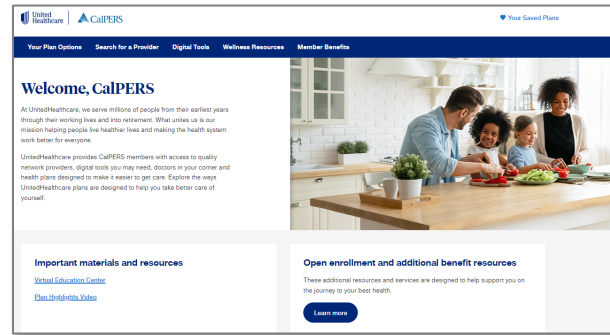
United Healthcare | CalPERS

Your Saved Plans

Your Plan Options | Search for a Provider | Digital Tools | Wellness Resources | Member Benefits

Welcome, CalPERS

At UnitedHealthcare, we serve millions of people from their earliest years through their working lives and into retirement. What unites us is our mission helping people live healthier lives and making the health system work better for everyone.

UnitedHealthcare provides CalPERS members with access to quality network providers, digital tools you may need, doctors in your corner and health plans designed to make it easier to get care. Explore the ways UnitedHealthcare plans are designed to help you take better care of yourself.

Important materials and resources

Virtual Education Center

Plan Highlights Video

Open enrollment and additional benefit resources

These additional resources and services are designed to help support you on the journey to your best health.

Learn more